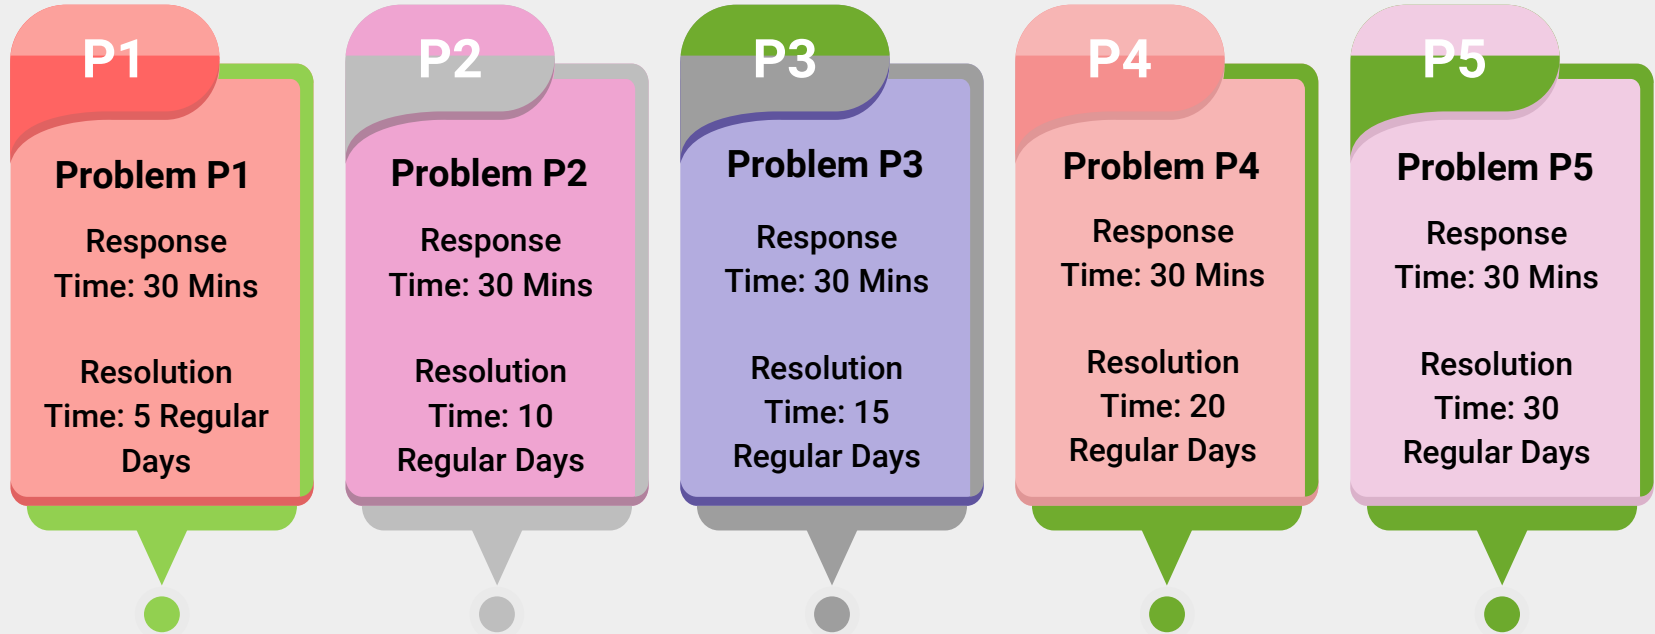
P1

Problem P1

Response Time: 30 Mins

Resolution Time: 5 Regular Days

P2

Problem P2

Response Time: 30 Mins

Resolution Time: 10 Regular Days

P3

Problem P3

Response Time: 30 Mins

Resolution Time: 15 Regular Days

P4

Problem P4

Response Time: 30 Mins

Resolution Time: 20 Regular Days

P5

Problem P5

Response Time: 30 Mins

Resolution Time: 30 Regular Days